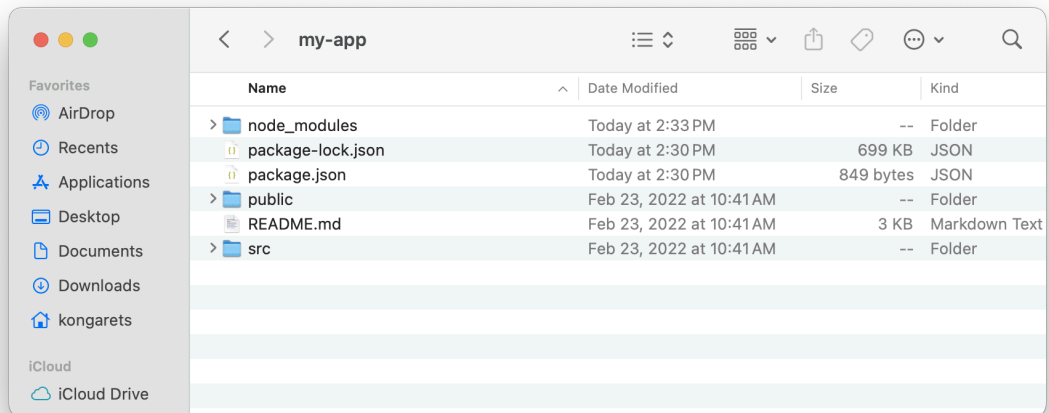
my-app

Favorites
AirDrop
Recents
Applications
Desktop
Documents
Downloads
kongarets

iCloud
iCloud Drive

| Name | Date Modified | Size | Kind |
|---|---|---|---|
| node_modules | Today at 2:33 PM | -- | Folder |
| package-lock.json | Today at 2:30 PM | 699 KB | JSON |
| package.json | Today at 2:30 PM | 849 bytes | JSON |
| public | Feb 23, 2022 at 10:41 AM | -- | Folder |
| README.md | Feb 23, 2022 at 10:41 AM | 3 KB | Markdown Text |
| src | Feb 23, 2022 at 10:41 AM | -- | Folder |